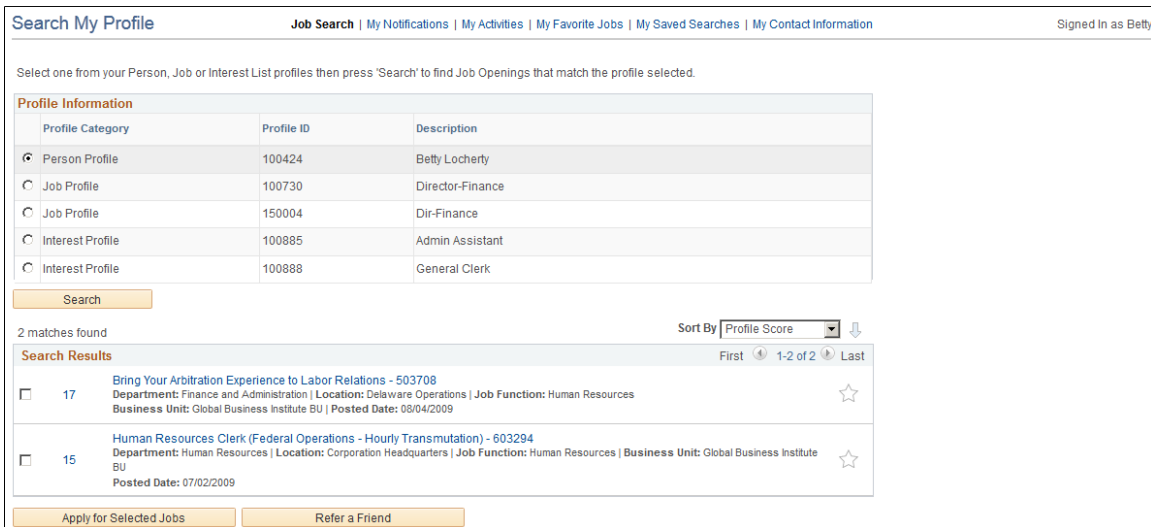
Search My Profile

Job Search | My Notifications | My Activities | My Favorite Jobs | My Saved Searches | My Contact Information

Signed In as Betty

Select one from your Person, Job or Interest List profiles then press 'Search' to find Job Openings that match the profile selected.

Profile Information

| Profile Category | Profile ID | Description |
|---|---|---|
| Person Profile | 100424 | Betty Locherty |
| Job Profile | 100730 | Director-Finance |
| Job Profile | 150004 | Dir-Finance |
| Interest Profile | 100885 | Admin Assistant |
| Interest Profile | 100888 | General Clerk |

Search

2 matches found

Sort By Profile Score

Search Results

First 1-2 of 2 Last

17 Bring Your Arbitration Experience to Labor Relations - 503708
Department: Finance and Administration | Location: Delaware Operations | Job Function: Human Resources
Business Unit: Global Business Institute BU | Posted Date: 08/04/2009

15 Human Resources Clerk (Federal Operations - Hourly Transmutation) - 603294
Department: Human Resources | Location: Corporation Headquarters | Job Function: Human Resources | Business Unit: Global Business Institute BU
Posted Date: 07/02/2009

Apply for Selected Jobs

Refer a Friend